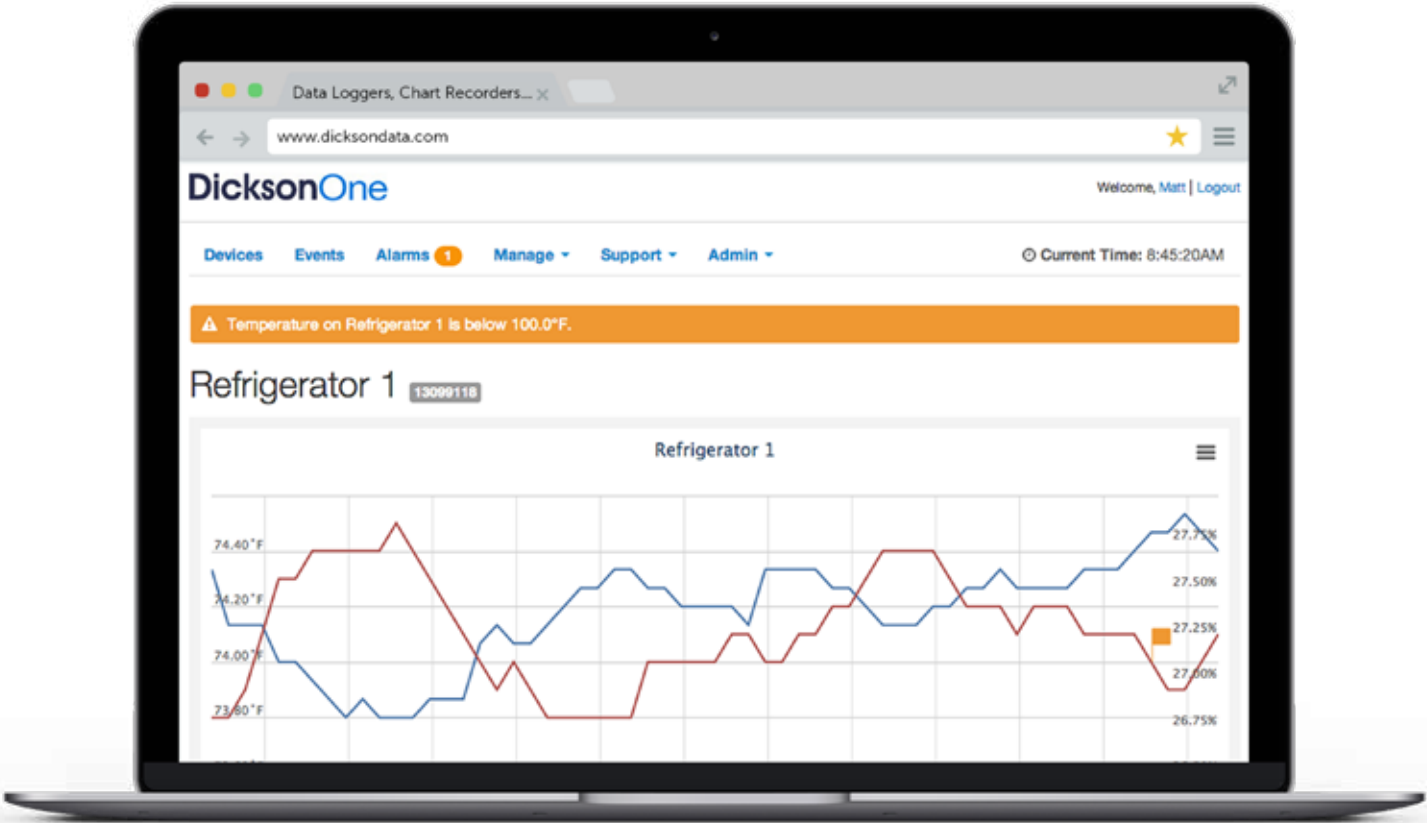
Data Loggers, Chart Recorders...

www.dicksondata.com

DicksonOne

Welcome, Matt | Logout

Devices Events Alarms 1 Manage Support Admin

Current Time: 8:45:20AM

Temperature on Refrigerator 1 is below 100.0°F.

Refrigerator 1 13099118

Refrigerator 1

74.40°F
74.20°F
74.00°F
73.80°F

27.75%
27.50%
27.25%
27.00%
26.75%